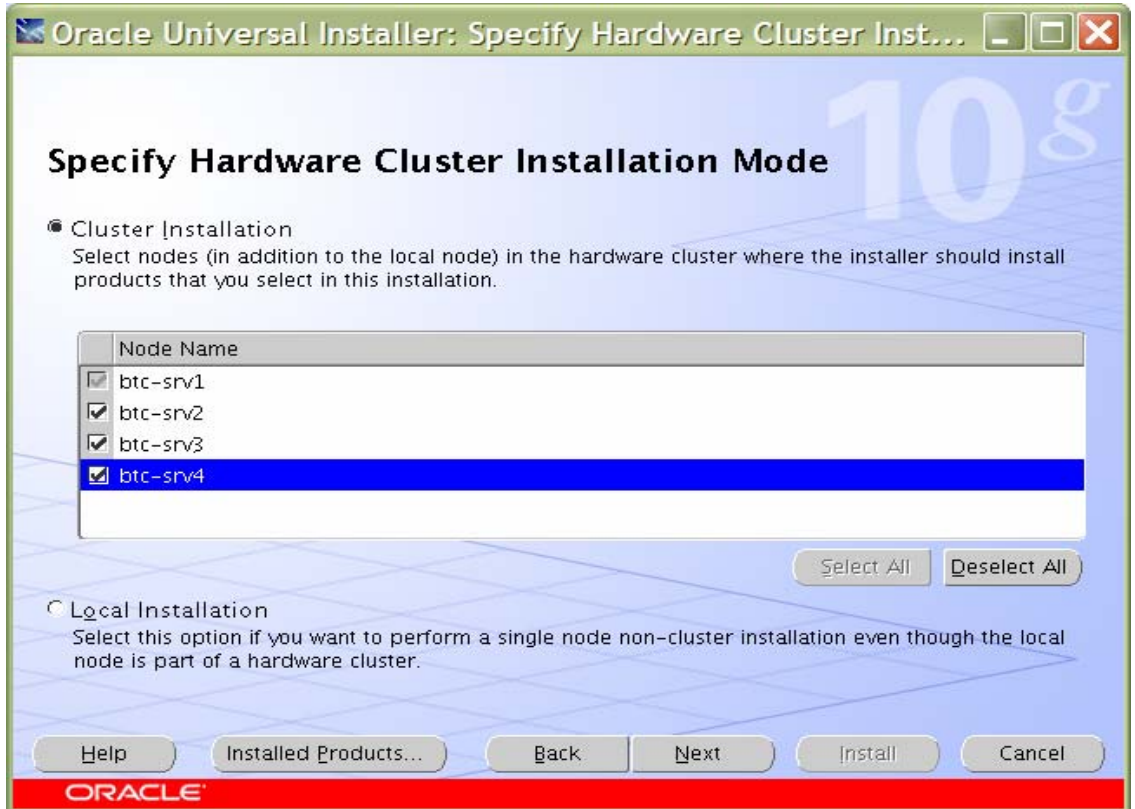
Oracle Universal Installer: Specify Hardware Cluster Inst...

10g

Specify Hardware Cluster Installation Mode

Cluster Installation
Select nodes (in addition to the local node) in the hardware cluster where the installer should install products that you select in this installation.

| Node Name |
|---|
| btc-srv1 |
| btc-srv2 |
| btc-srv3 |
| btc-srv4 |

Select All
Deselect All

Local Installation
Select this option if you want to perform a single node non-cluster installation even though the local node is part of a hardware cluster.

Help
Installed Products...
Back
Next
Install
Cancel

ORACLE